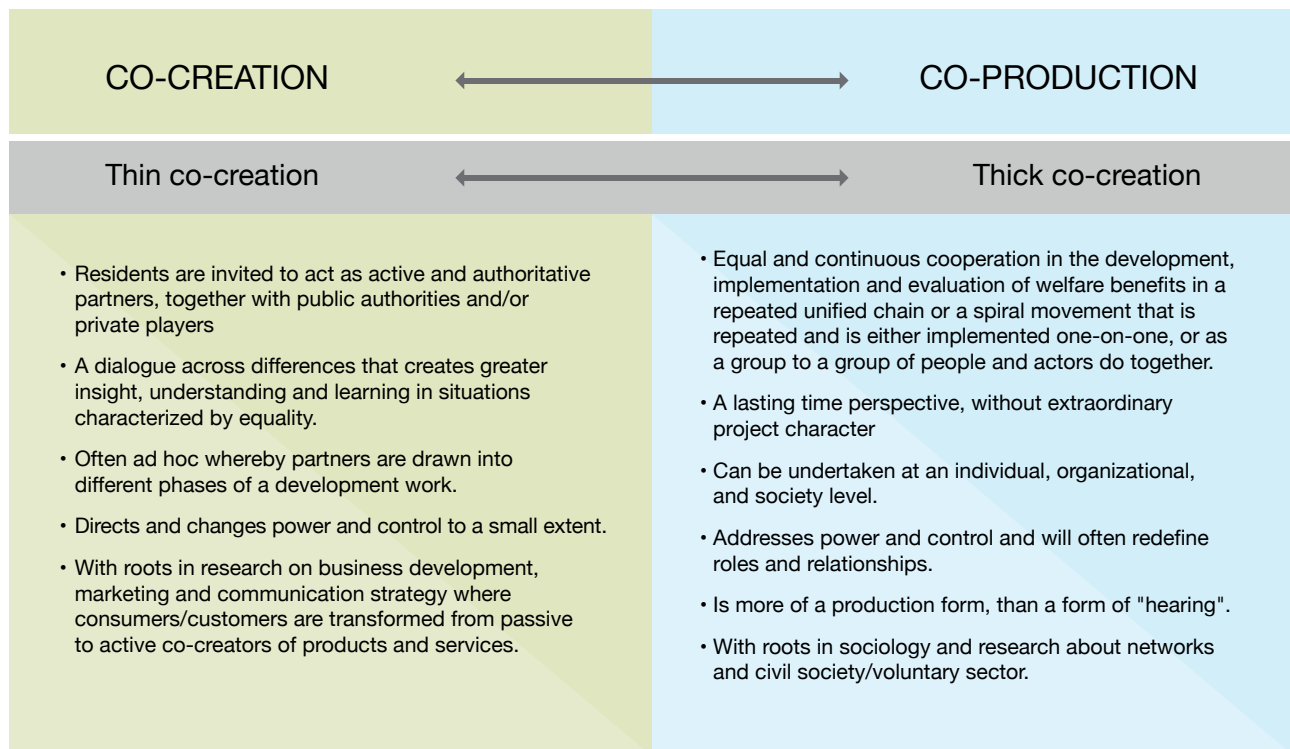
CO-CREATION

CO-PRODUCTION

Thin co-creation

Thick co-creation

• Residents are invited to act as active and authoritative partners, together with public authorities and/or private players

• A dialogue across differences that creates greater insight, understanding and learning in situations characterized by equality.

• Often ad hoc whereby partners are drawn into different phases of a development work.

• Directs and changes power and control to a small extent.

• With roots in research on business development, marketing and communication strategy where consumers/customers are transformed from passive to active co-creators of products and services.

• Equal and continuous cooperation in the development, implementation and evaluation of welfare benefits in a repeated unified chain or a spiral movement that is repeated and is either implemented one-on-one, or as a group to a group of people and actors do together.

• A lasting time perspective, without extraordinary project character

• Can be undertaken at an individual, organizational, and society level.

• Addresses power and control and will often redefine roles and relationships.

• Is more of a production form, than a form of "hearing".

• With roots in sociology and research about networks and civil society/voluntary sector.